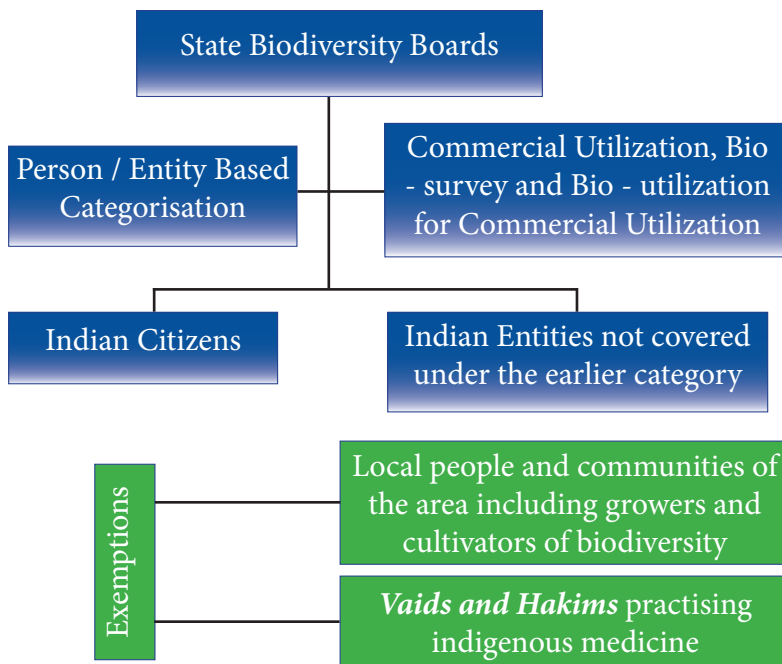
State Biodiversity Boards

Person / Entity Based Categorisation

Commercial Utilization, Bio - survey and Bio - utilization for Commercial Utilization

Indian Citizens

Indian Entities not covered under the earlier category

Exemptions

Local people and communities of the area including growers and cultivators of biodiversity

***Vaids and Hakims*** practising indigenous medicine